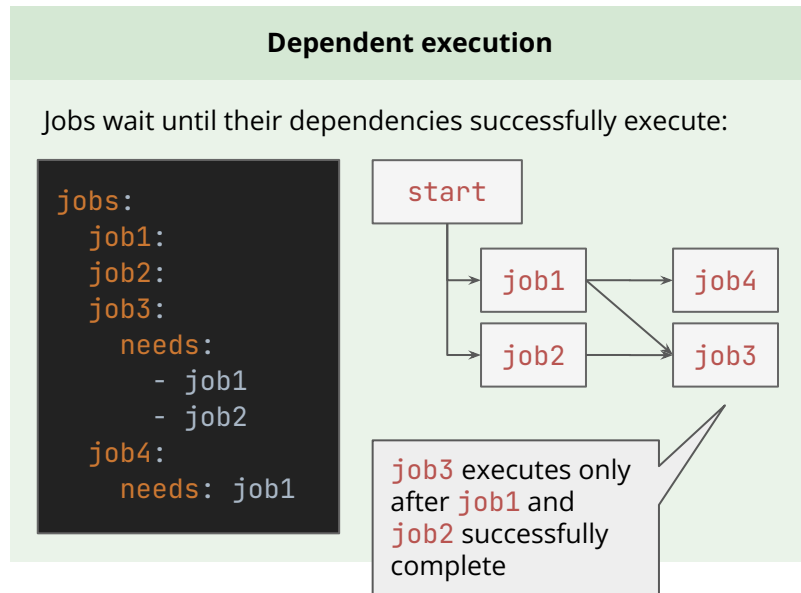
Dependent execution

Jobs wait until their dependencies successfully execute:

```
jobs:
  job1:
  job2:
  job3:
    needs:
      - job1
      - job2
  job4:
    needs: job1
```

start

job1

job4

job2

job3

job3 executes only after job1 and job2 successfully complete